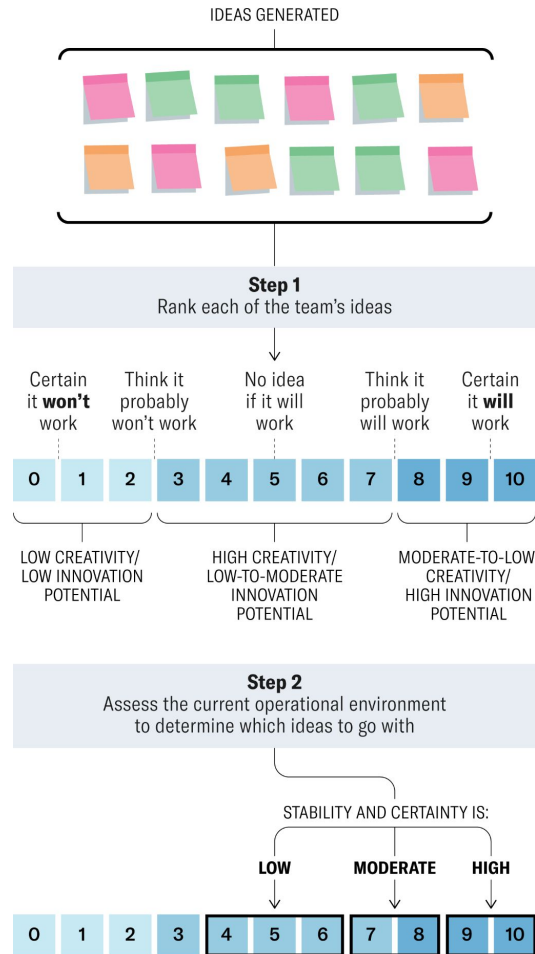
IDEAS GENERATED

Step 1
Rank each of the team's ideas

Certain it **won't** work

Think it probably won't work

No idea if it will work

Think it probably will work

Certain it **will** work

| 0 | 1 | 2 | 3 | 4 | 5 | 6 | 7 | 8 | 9 | 10 |
|---|---|---|---|---|---|---|---|---|---|---|

LOW CREATIVITY/ LOW INNOVATION POTENTIAL

HIGH CREATIVITY/ LOW-TO-MODERATE INNOVATION POTENTIAL

MODERATE-TO-LOW CREATIVITY/ HIGH INNOVATION POTENTIAL

Step 2
Assess the current operational environment to determine which ideas to go with

STABILITY AND CERTAINTY IS:

LOW

MODERATE

HIGH

| 0 | 1 | 2 | 3 | 4 | 5 | 6 | 7 | 8 | 9 | 10 |
|---|---|---|---|---|---|---|---|---|---|---|